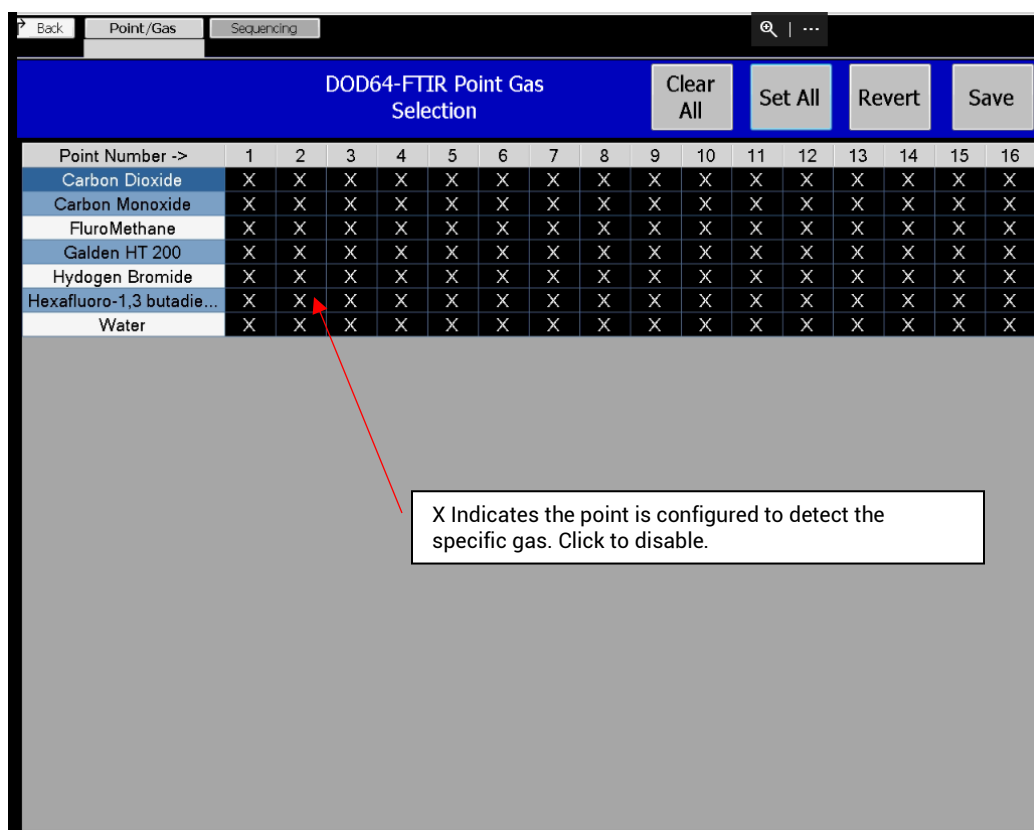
Back Point/Gas Sequencing

DOD64-FTIR Point Gas Selection

Clear All

Set All

Revert

Save

| Point Number -> | 1 | 2 | 3 | 4 | 5 | 6 | 7 | 8 | 9 | 10 | 11 | 12 | 13 | 14 | 15 | 16 |
|---|---|---|---|---|---|---|---|---|---|---|---|---|---|---|---|---|
| Carbon Dioxide | X | X | X | X | X | X | X | X | X | X | X | X | X | X | X | X |
| Carbon Monoxide | X | X | X | X | X | X | X | X | X | X | X | X | X | X | X | X |
| FluroMethane | X | X | X | X | X | X | X | X | X | X | X | X | X | X | X | X |
| Galden HT 200 | X | X | X | X | X | X | X | X | X | X | X | X | X | X | X | X |
| Hydogen Bromide | X | X | X | X | X | X | X | X | X | X | X | X | X | X | X | X |
| Hexafluoro-1,3 butadie... | X | X | X | X | X | X | X | X | X | X | X | X | X | X | X | X |
| Water | X | X | X | X | X | X | X | X | X | X | X | X | X | X | X | X |

X Indicates the point is configured to detect the specific gas. Click to disable.